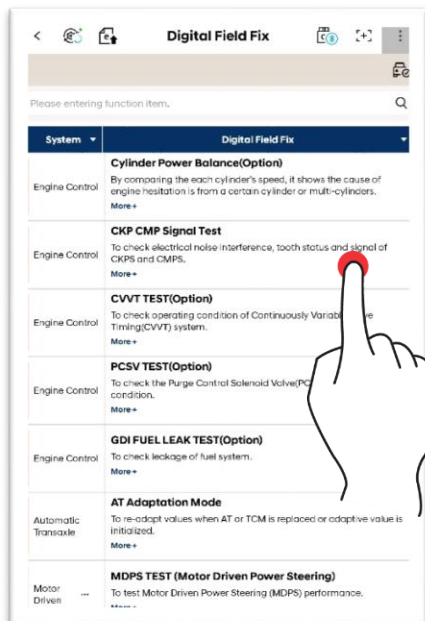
Digital Field Fix

Please entering function item.

| System | Digital Field Fix |
|---|---|
| Engine Control | **Cylinder Power Balance(Option)** By comparing the each cylinder's speed, it shows the cause of engine hesitation is from a certain cylinder or multi-cylinders. More+ |
| Engine Control | **CKP CMP Signal Test** To check electrical noise interference, tooth status and signal of CKPS and CMPS. More+ |
| Engine Control | **CVVT TEST(Option)** To check operating condition of Continuously Variabl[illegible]ve Timing(CVVT) system. More+ |
| Engine Control | **PCSV TEST(Option)** To check the Purge Control Solenoid Valve(PC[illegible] condition. More+ |
| Engine Control | **GDI FUEL LEAK TEST(Option)** To check leakage of fuel system. More+ |
| Automatic Transaxle | **AT Adaptation Mode** To re-adapt values when AT or TCM is replaced or adaptive value is initialized. More+ |
| Motor Driven ... | **MDPS TEST (Motor Driven Power Steering)** To test Motor Driven Power Steering (MDPS) performance. More+ |